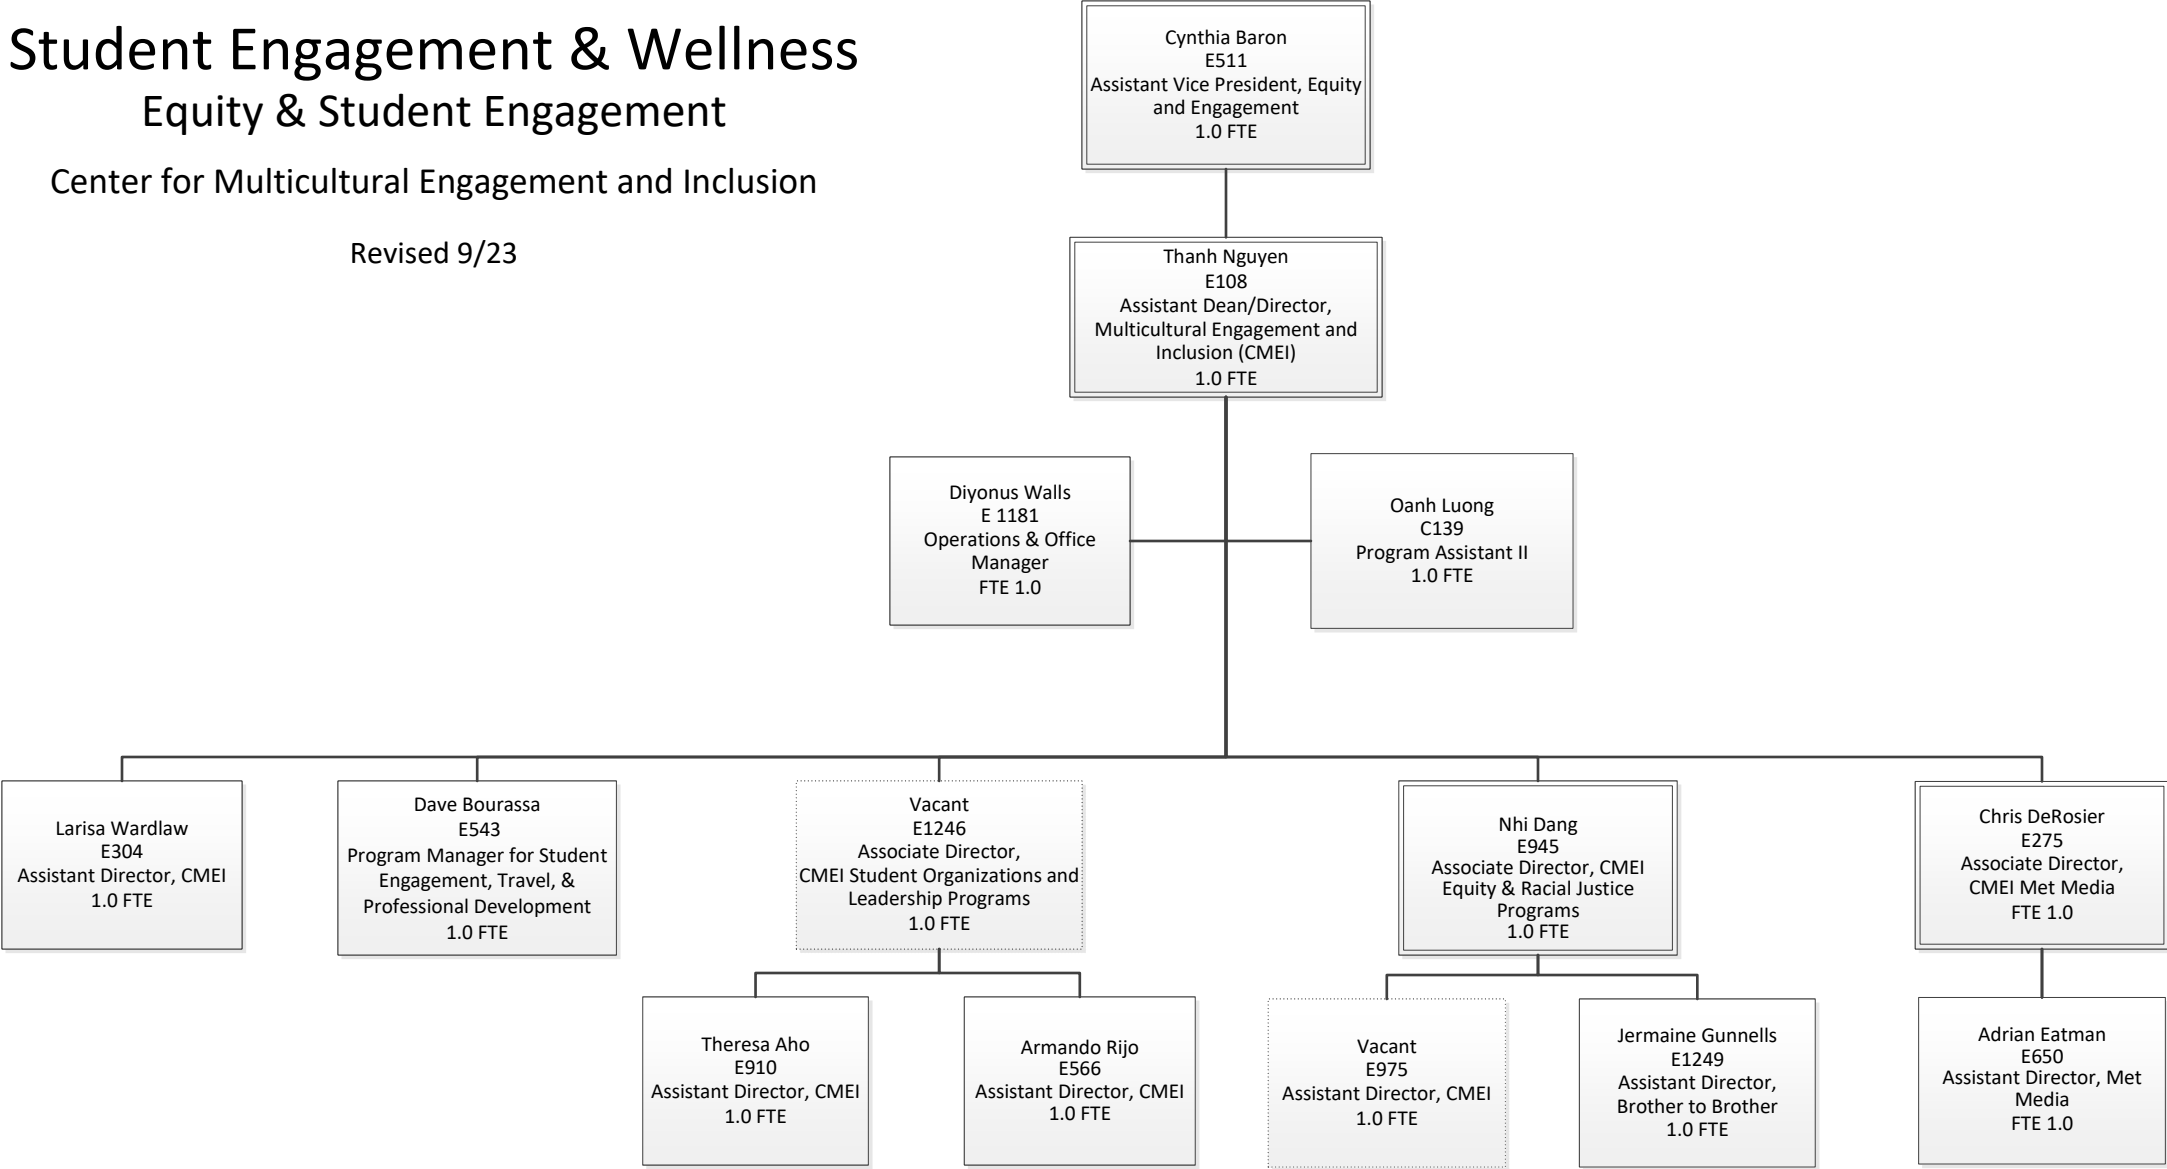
Student Engagement & Wellness
Equity & Student Engagement

Center for Multicultural Engagement and Inclusion

Revised 9/23

Cynthia Baron
E511
Assistant Vice President, Equity and Engagement
1.0 FTE

Thanh Nguyen
E108
Assistant Dean/Director, Multicultural Engagement and Inclusion (CMEI)
1.0 FTE

Diyonus Walls
E 1181
Operations & Office Manager
FTE 1.0

Oanh Luong
C139
Program Assistant II
1.0 FTE

Larisa Wardlaw
E304
Assistant Director, CMEI
1.0 FTE

Dave Bourassa
E543
Program Manager for Student Engagement, Travel, & Professional Development
1.0 FTE

Vacant
E1246
Associate Director, CMEI Student Organizations and Leadership Programs
1.0 FTE

Nhi Dang
E945
Associate Director, CMEI Equity & Racial Justice Programs
1.0 FTE

Chris DeRosier
E275
Associate Director, CMEI Met Media
FTE 1.0

Theresa Aho
E910
Assistant Director, CMEI
1.0 FTE

Armando Rijo
E566
Assistant Director, CMEI
1.0 FTE

Vacant
E975
Assistant Director, CMEI
1.0 FTE

Jermaine Gunnells
E1249
Assistant Director, Brother to Brother
1.0 FTE

Adrian Eatman
E650
Assistant Director, Met Media
FTE 1.0